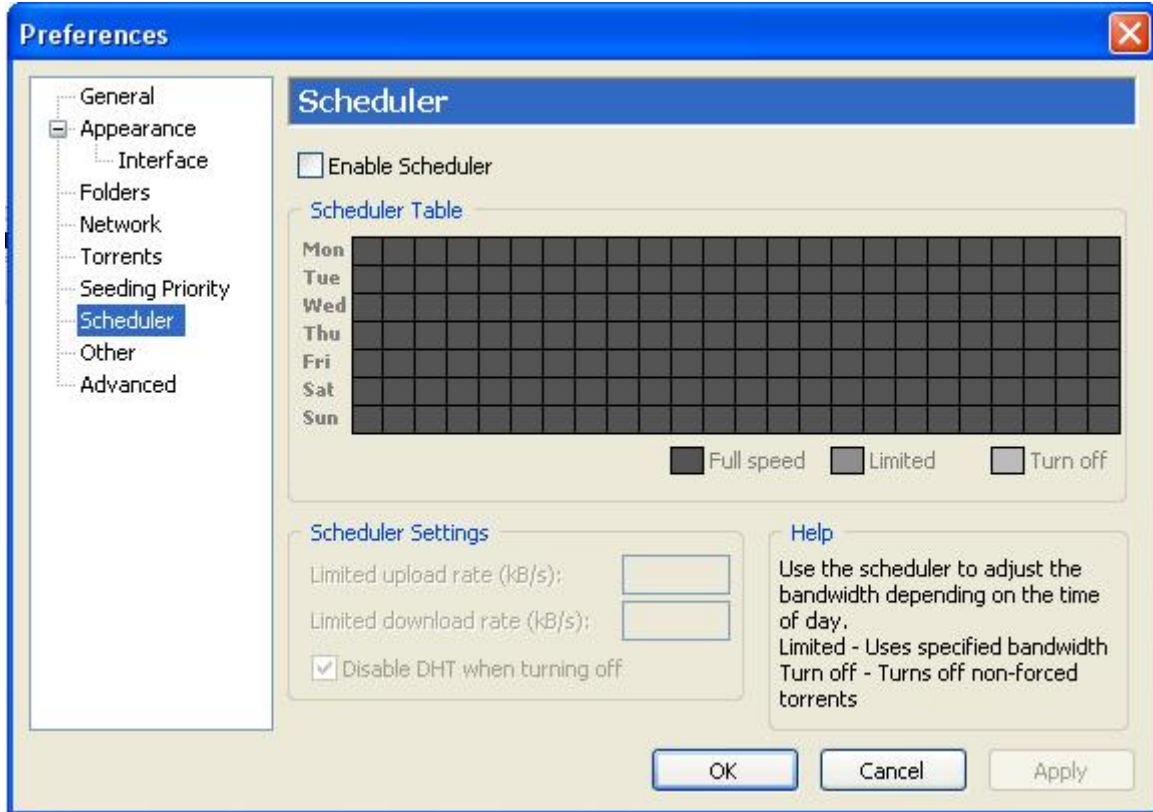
Preferences

General
Appearance
Interface
Folders
Network
Torrents
Seeding Priority
Scheduler
Other
Advanced

Scheduler

Enable Scheduler

Scheduler Table

Mon
Tue
Wed
Thu
Fri
Sat
Sun

Full speed
Limited
Turn off

Scheduler Settings

Limited upload rate (kB/s):
Limited download rate (kB/s):
Disable DHT when turning off

Help

Use the scheduler to adjust the bandwidth depending on the time of day.
Limited - Uses specified bandwidth
Turn off - Turns off non-forced torrents

OK
Cancel
Apply